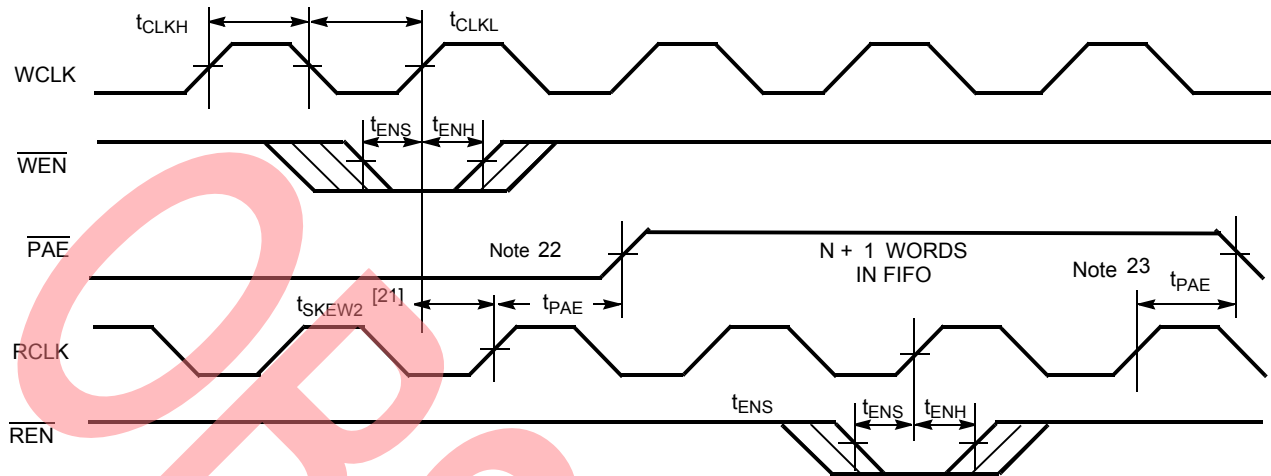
$t_{CLKH}$

$t_{CLKL}$

WCLK

$t_{ENS}$ $t_{ENH}$

$\overline{WEN}$

$\overline{PAE}$

Note 22

N + 1 WORDS IN FIFO

Note 23

$t_{SKEW2}$ [21]

$t_{PAE}$

$t_{PAE}$

RCLK

$t_{ENS}$

$t_{ENS}$ $t_{ENH}$

$\overline{REN}$